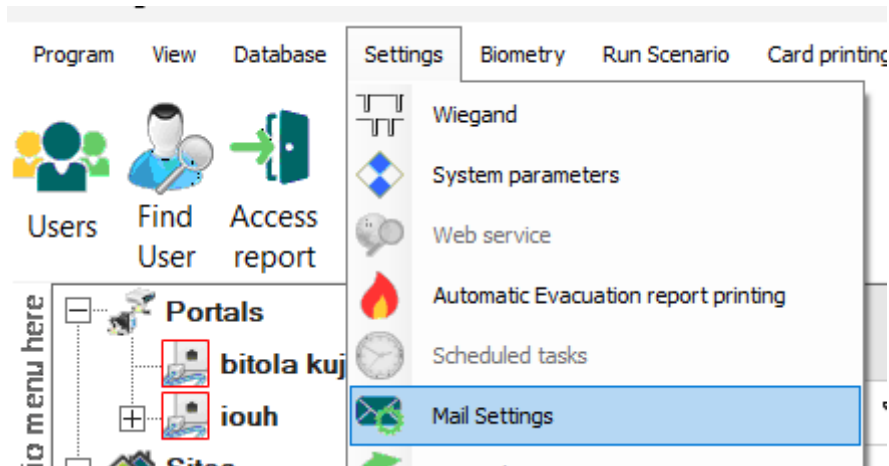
Program View Database Settings Biometry Run Scenario Card printing

Users Find User Access report

Wiegand
System parameters
Web service
Automatic Evacuation report printing
Scheduled tasks
Mail Settings

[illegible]o menu here

Portals
bitola kuj
iouh
Sites